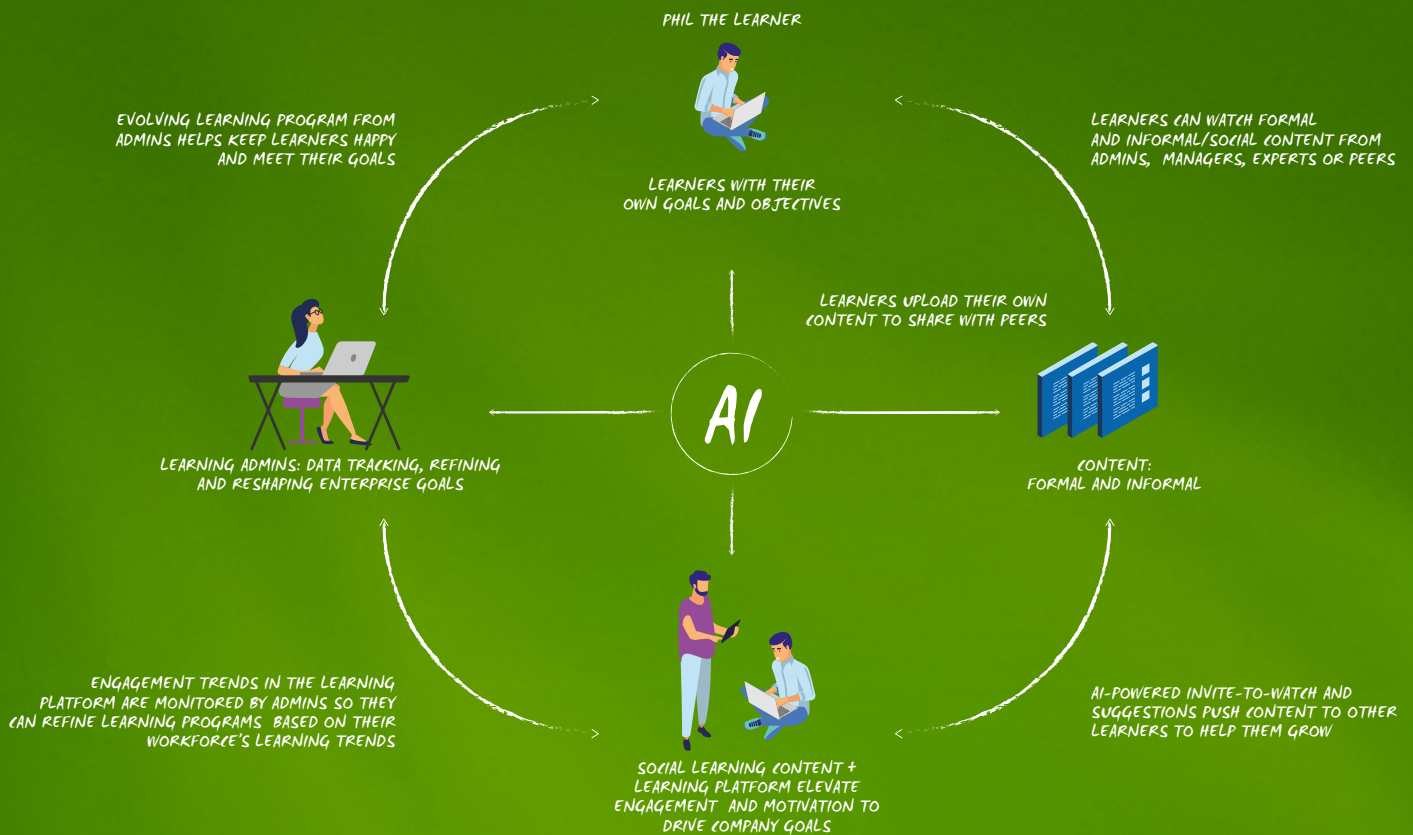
PHIL THE LEARNER

EVOLVING LEARNING PROGRAM FROM ADMINS HELPS KEEP LEARNERS HAPPY AND MEET THEIR GOALS

LEARNERS WITH THEIR OWN GOALS AND OBJECTIVES

LEARNERS CAN WATCH FORMAL AND INFORMAL/SOCIAL CONTENT FROM ADMINS, MANAGERS, EXPERTS OR PEERS

LEARNERS UPLOAD THEIR OWN CONTENT TO SHARE WITH PEERS

AI

LEARNING ADMINS: DATA TRACKING, REFINING AND RESHAPING ENTERPRISE GOALS

CONTENT: FORMAL AND INFORMAL

ENGAGEMENT TRENDS IN THE LEARNING PLATFORM ARE MONITORED BY ADMINS SO THEY CAN REFINE LEARNING PROGRAMS BASED ON THEIR WORKFORCE'S LEARNING TRENDS

AI-POWERED INVITE-TO-WATCH AND SUGGESTIONS PUSH CONTENT TO OTHER LEARNERS TO HELP THEM GROW

SOCIAL LEARNING CONTENT + LEARNING PLATFORM ELEVATE ENGAGEMENT AND MOTIVATION TO DRIVE COMPANY GOALS